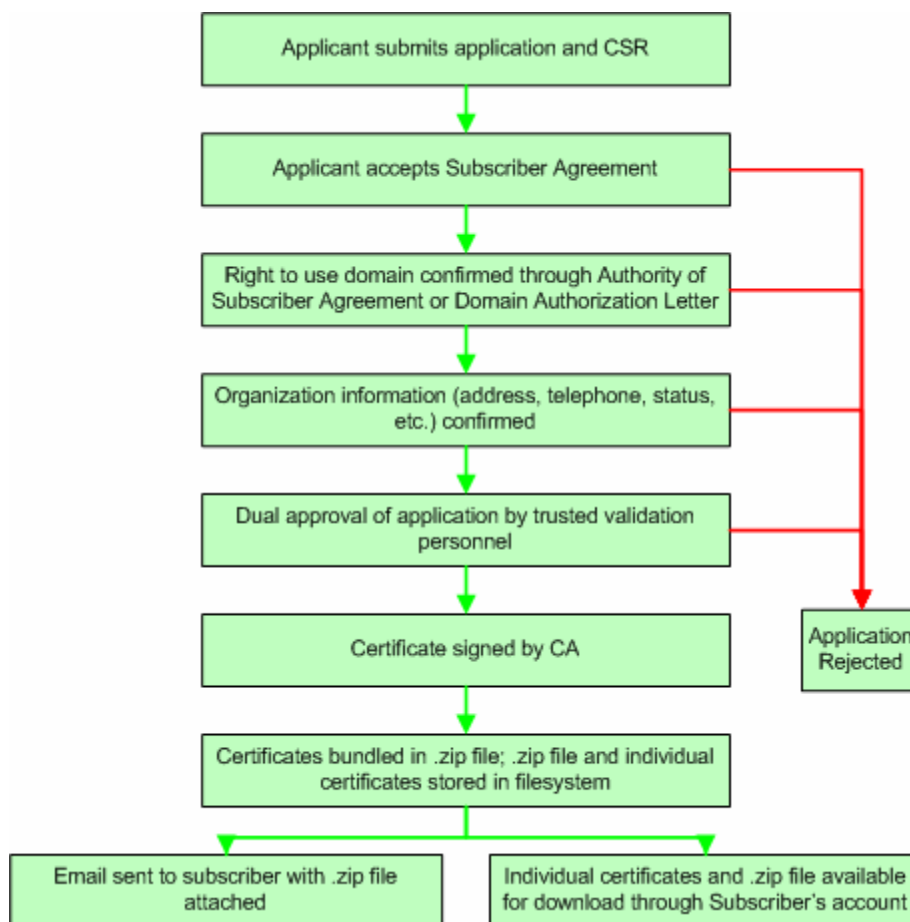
Applicant submits application and CSR

Applicant accepts Subscriber Agreement

Right to use domain confirmed through Authority of Subscriber Agreement or Domain Authorization Letter

Organization information (address, telephone, status, etc.) confirmed

Dual approval of application by trusted validation personnel

Certificate signed by CA

Application Rejected

Certificates bundled in .zip file; .zip file and individual certificates stored in filesystem

Email sent to subscriber with .zip file attached

Individual certificates and .zip file available for download through Subscriber's account